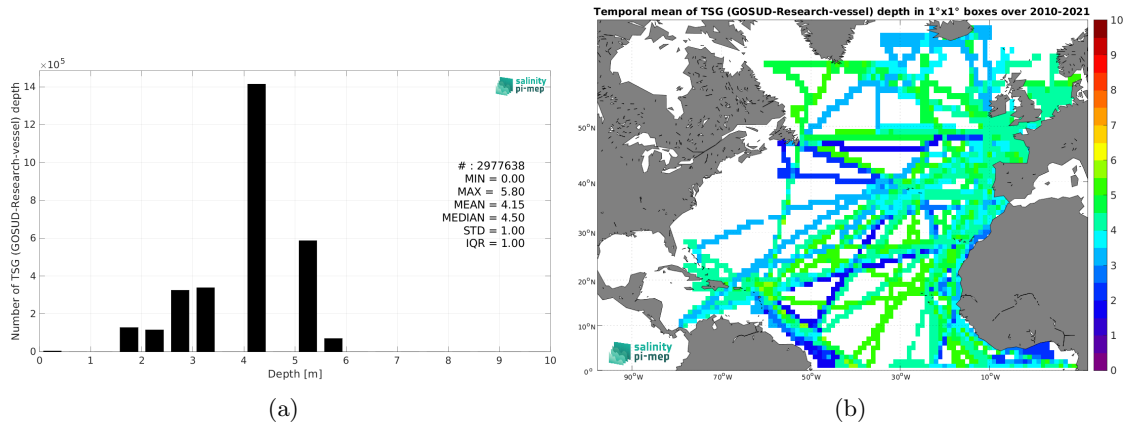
$\times 10^5$

salinity pi-mep

Number of TSG (GOSUD-Research-vessel) depth

14
12
10
8
6
4
2
0

# : 2977638
MIN = 0.00
MAX = 5.80
MEAN = 4.15
MEDIAN = 4.50
STD = 1.00
IQR = 1.00

0 1 2 3 4 5 6 7 8 9 10
Depth [m]

(a)

Temporal mean of TSG (GOSUD-Research-vessel) depth in 1°x1° boxes over 2010-2021

50°N
40°N
30°N
20°N
10°N
0°

90°W 70°W 50°W 30°W 10°W

salinity pi-mep

10
9
8
7
6
5
4
3
2
1
0

(b)